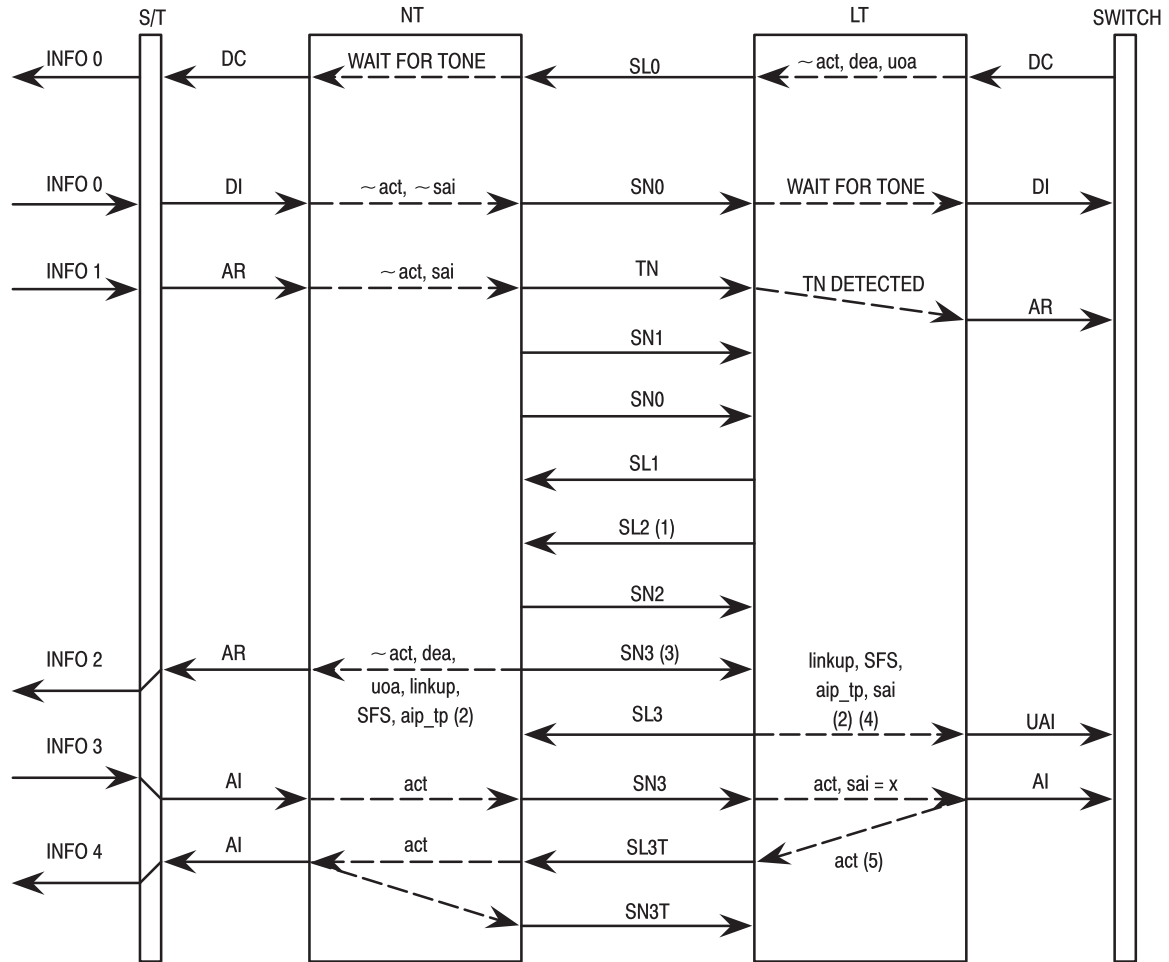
S/T NT LT SWITCH

INFO 0 DC WAIT FOR TONE SL0 ~ act, dea, uoa DC

INFO 0 DI ~ act, ~ sai SN0 WAIT FOR TONE DI

INFO 1 AR ~ act, sai TN TN DETECTED AR

SN1

SN0

SL1

SL2 (1)

SN2

INFO 2 AR ~ act, dea, uoa, linkup, SFS, aip_tp (2) SN3 (3) linkup, SFS, aip_tp, sai (2) (4)

SL3 UAI

INFO 3 AI act SN3 act, sai = x AI

INFO 4 AI act SL3T act (5)

SN3T